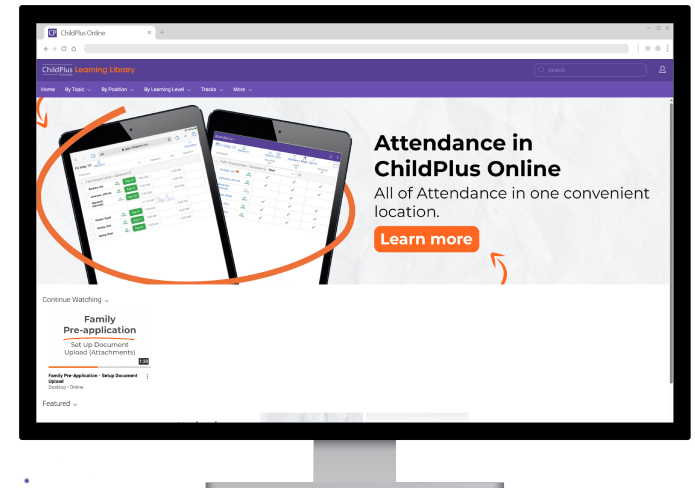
ChildPlus Online

ChildPlus Learning Library

Search

Home By Topic By Position By Learning Level Tracks More

Attendance in ChildPlus Online

All of Attendance in one convenient location.

Learn more

Continue Watching

Family Pre-application

Set Up Document Upload (Attachments)

1:38

Family Pre-Application - Setup Document Upload

Desktop • Online

Featured